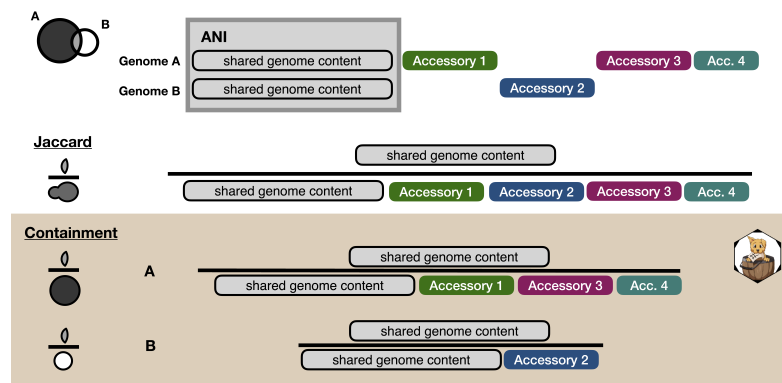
A B

ANI

Genome A shared genome content Accessory 1 Accessory 3 Acc. 4

Genome B shared genome content Accessory 2

Jaccard

shared genome content

shared genome content Accessory 1 Accessory 2 Accessory 3 Acc. 4

Containment

A

shared genome content

shared genome content Accessory 1 Accessory 3 Acc. 4

B

shared genome content

shared genome content Accessory 2